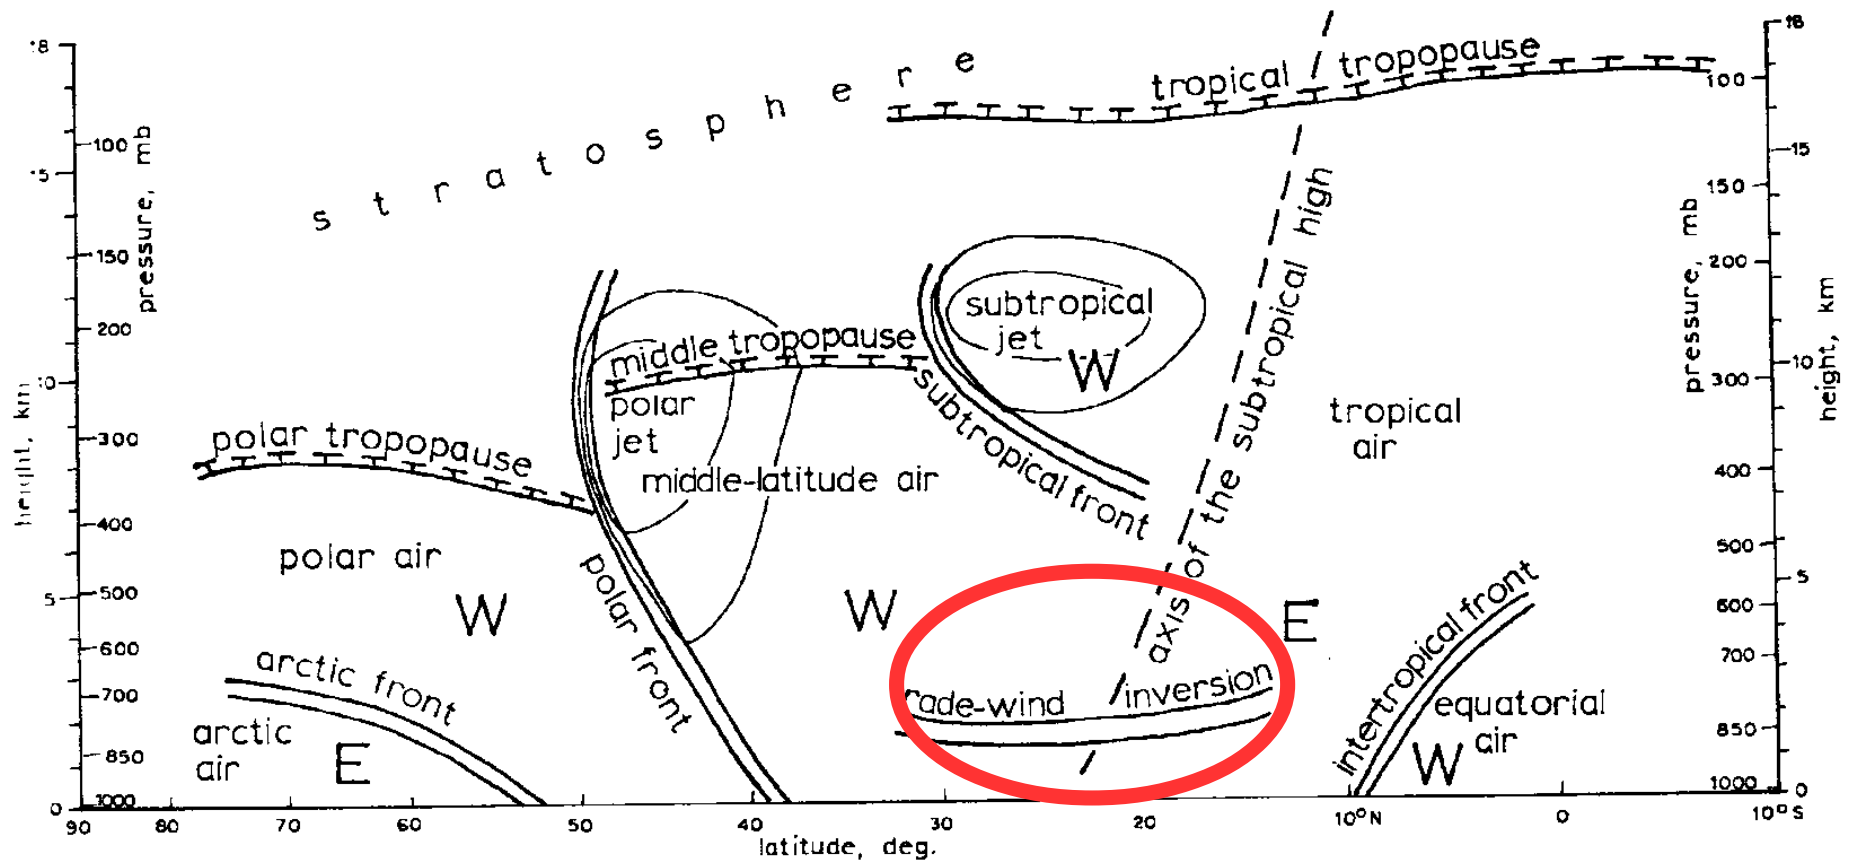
stratosphere

tropical tropopause

middle tropopause

polar tropopause

subtropical jet

W

polar jet

middle-latitude air

subtropical front

axis of the subtropical high

tropical air

polar air

W

polar front

W

E

rade-wind inversion

arctic front

arctic air

E

intertropical front

equatorial air

W

18
15
10
5
0
height, km

100
150
200
300
400
500
600
700
850
1000
pressure, mb

100
150
200
300
400
500
600
700
850
1000
pressure, mb

18
15
10
5
0
height, km

90 80 70 60 50 40 30 20 10°N 0 10°S
latitude, deg.